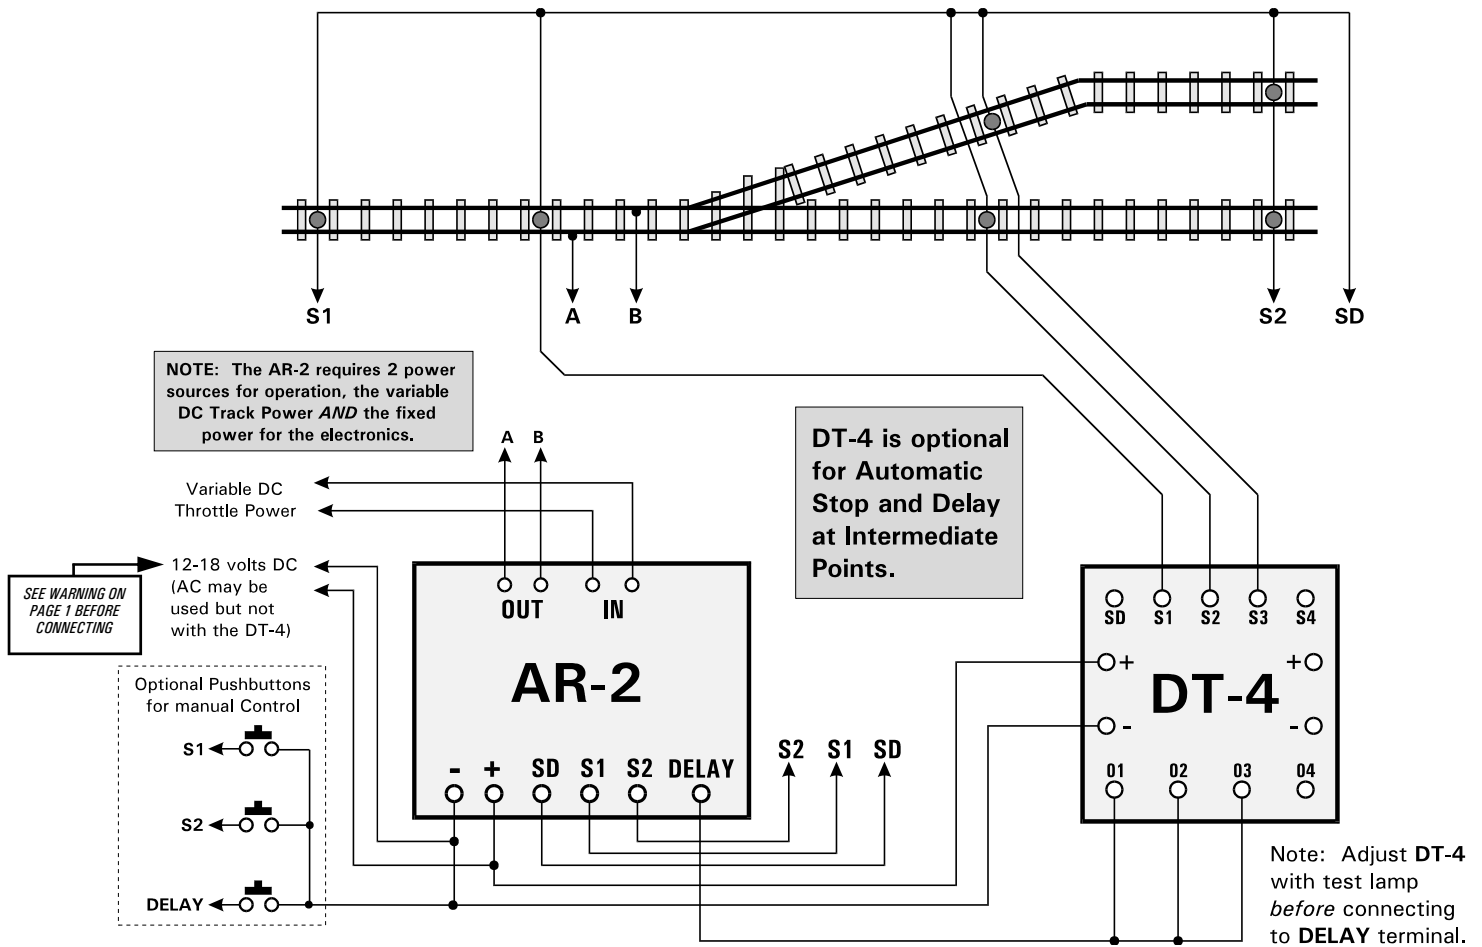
S1
A
B
S2
SD

NOTE: The AR-2 requires 2 power sources for operation, the variable DC Track Power *AND* the fixed power for the electronics.

A B

Variable DC Throttle Power

SEE WARNING ON PAGE 1 BEFORE CONNECTING

12-18 volts DC (AC may be used but not with the DT-4)

OUT IN

AR-2

DT-4 is optional for Automatic Stop and Delay at Intermediate Points.

SD S1 S2 S3 S4

+ +

DT-4

- -

01 02 03 04

Optional Pushbuttons for manual Control

S1
S2
DELAY

- + SD S1 S2 DELAY

S2 S1 SD

Note: Adjust **DT-4** with test lamp *before* connecting to **DELAY** terminal.